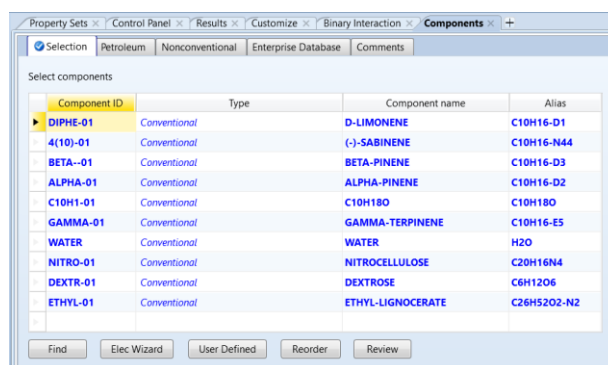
Property Sets × | Control Panel × | Results × | Customize × | Binary Interaction × | Components × | +

Selection | Petroleum | Nonconventional | Enterprise Database | Comments

Select components

| Component ID | Type | Component name | Alias |
|---|---|---|---|
| DIPHE-01 | Conventional | D-LIMONENE | C10H16-D1 |
| 4(10)-01 | Conventional | (-)-SABINENE | C10H16-N44 |
| BETA--01 | Conventional | BETA-PINENE | C10H16-D3 |
| ALPHA-01 | Conventional | ALPHA-PINENE | C10H16-D2 |
| C10H1-01 | Conventional | C10H18O | C10H18O |
| GAMMA-01 | Conventional | GAMMA-TERPINENE | C10H16-E5 |
| WATER | Conventional | WATER | H2O |
| NITRO-01 | Conventional | NITROCELLULOSE | C20H16N4 |
| DEXTR-01 | Conventional | DEXTROSE | C6H12O6 |
| ETHYL-01 | Conventional | ETHYL-LIGNOCERATE | C26H52O2-N2 |
| | | | |

Find | Elec Wizard | User Defined | Reorder | Review